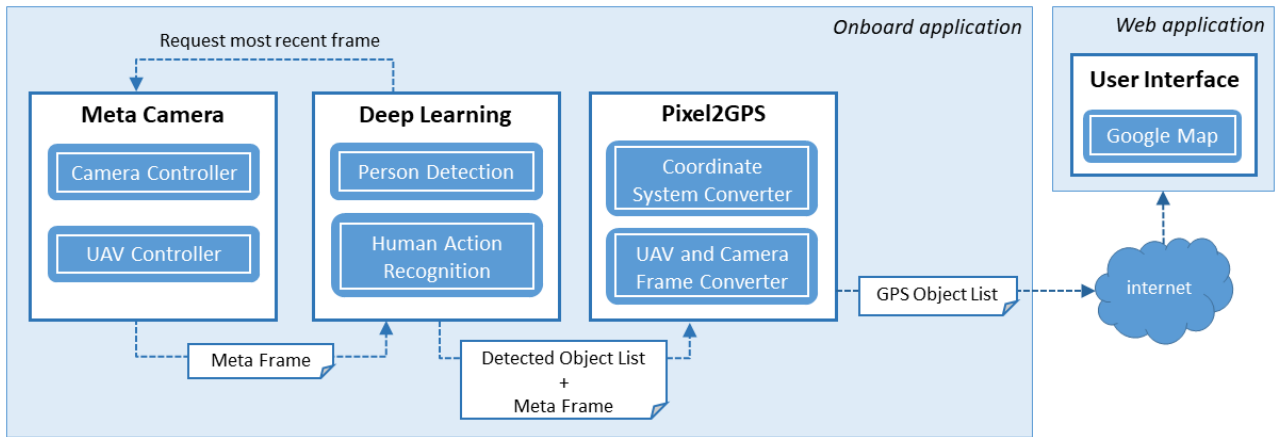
Onboard application

Request most recent frame

Meta Camera

Camera Controller

UAV Controller

Deep Learning

Person Detection

Human Action Recognition

Pixel2GPS

Coordinate System Converter

UAV and Camera Frame Converter

Meta Frame

Detected Object List + Meta Frame

GPS Object List

Web application

User Interface

Google Map

internet